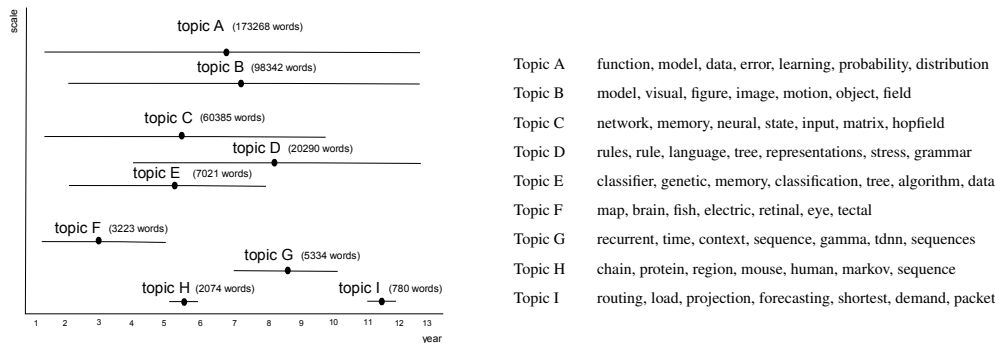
scale

topic A (173268 words)
topic B (98342 words)
topic C (60385 words)
topic D (20290 words)
topic E (7021 words)
topic F (3223 words)
topic G (5334 words)
topic H (2074 words)
topic I (780 words)

1 2 3 4 5 6 7 8 9 10 11 12 13
year

| | |
|---|---|
| Topic A | function, model, data, error, learning, probability, distribution |
| Topic B | model, visual, figure, image, motion, object, field |
| Topic C | network, memory, neural, state, input, matrix, hopfield |
| Topic D | rules, rule, language, tree, representations, stress, grammar |
| Topic E | classifier, genetic, memory, classification, tree, algorithm, data |
| Topic F | map, brain, fish, electric, retinal, eye, tectal |
| Topic G | recurrent, time, context, sequence, gamma, tdnn, sequences |
| Topic H | chain, protein, region, mouse, human, markov, sequence |
| Topic I | routing, load, projection, forecasting, shortest, demand, packet |